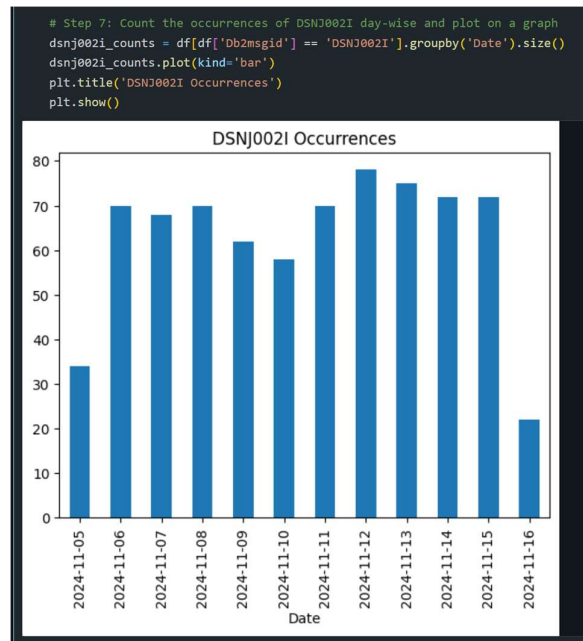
# Step 7: Count the occurrences of DSNJ002I day-wise and plot on a graph
dsnj002i_counts = df[df['Db2msgid'] == 'DSNJ002I'].groupby('Date').size()
dsnj002i_counts.plot(kind='bar')
plt.title('DSNJ002I Occurrences')
plt.show()

DSNJ002I Occurrences

80
70
60
50
40
30
20
10
0

2024-11-05
2024-11-06
2024-11-07
2024-11-08
2024-11-09
2024-11-10
2024-11-11
2024-11-12
2024-11-13
2024-11-14
2024-11-15
2024-11-16

Date